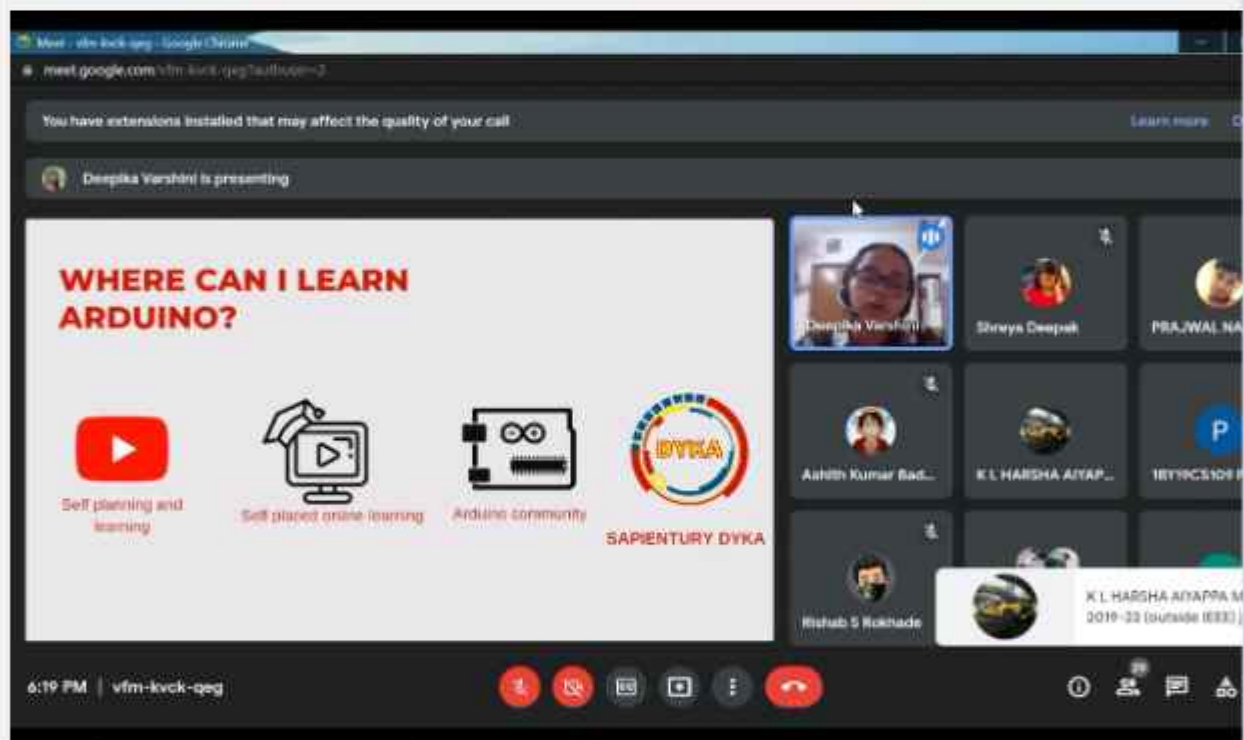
Meet - vfm-kvck-qeg - Google Chrome
meet.google.com/vfm-kvck-qeg?authuser=2

You have extensions installed that may affect the quality of your call

Learn more

Deepika Varshini is presenting

WHERE CAN I LEARN ARDUINO?

Self planning and learning

Self placed online learning

Arduino community

DYKA

SAPIENTURY DYKA

Deepika Varshini

Shreya Deepak

PRAJWAL NA

Ashith Kumar Bad...

K L HARSHA AIYAP...

P

1BY19CS109 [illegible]

Rishab S Roknade

K L HARSHA AIYAPPA M

2019-23 (outside IEEE) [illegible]

6:19 PM | vfm-kvck-qeg

29